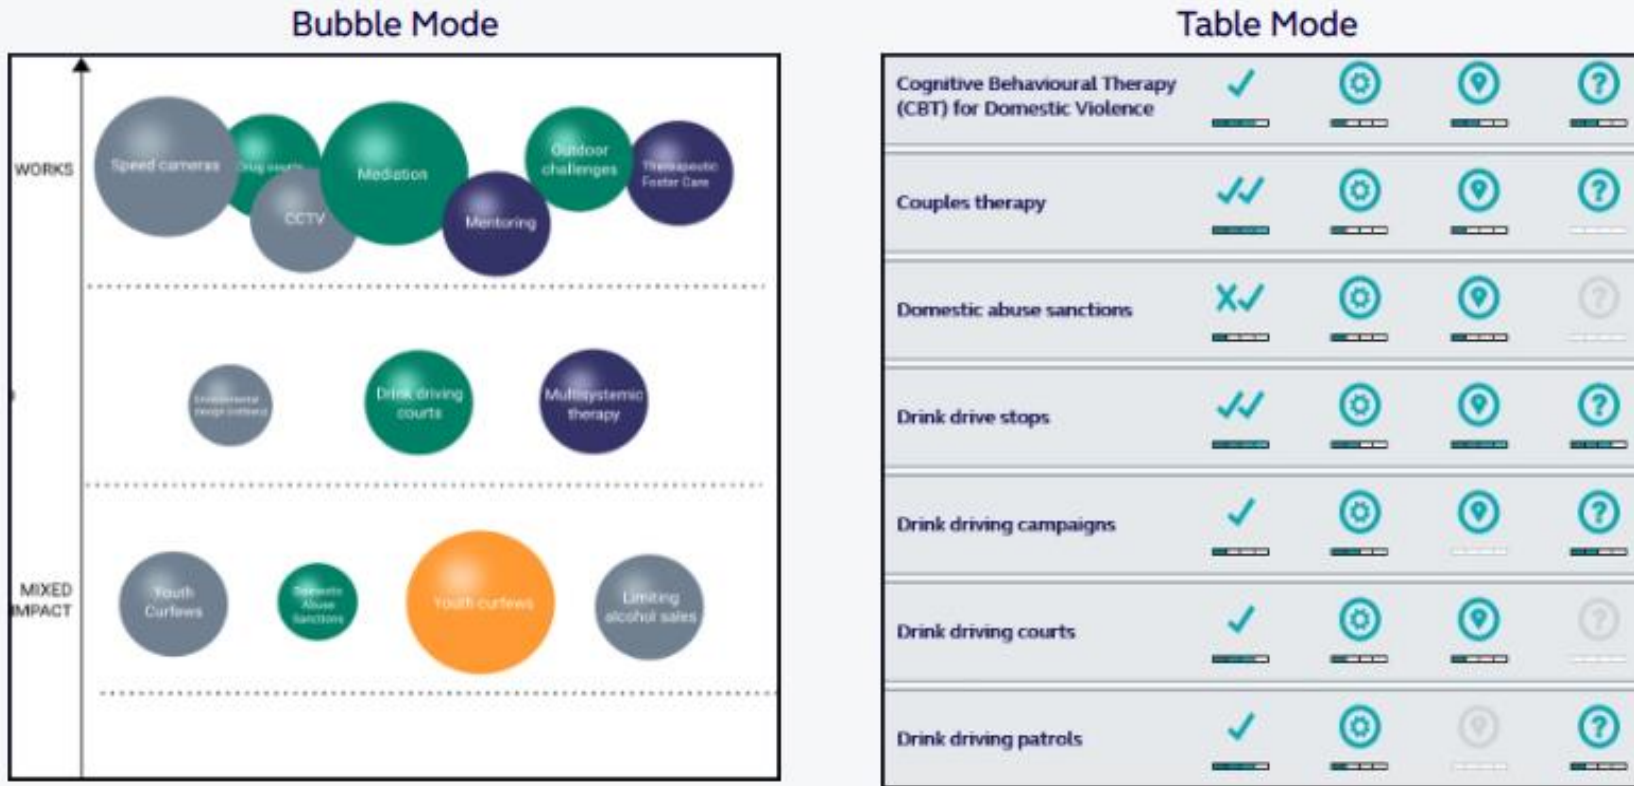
Bubble Mode

WORKS

Speed cameras

Drug courts

CCTV

Mediation

Mentoring

Outdoor challenges

Therapeutic Foster Care

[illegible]

Drink driving courts

Multisystemic therapy

MIXED IMPACT

Youth Curfews

Domestic Abuse Sanctions

Youth curfews

Limiting alcohol sales

Table Mode

| | | | | |
|---|---|---|---|---|
| Cognitive Behavioural Therapy (CBT) for Domestic Violence | ✓ | | | |
| Couples therapy | ✓✓ | | | |
| Domestic abuse sanctions | X✓ | | | |
| Drink drive stops | ✓✓ | | | |
| Drink driving campaigns | ✓ | | | |
| Drink driving courts | ✓ | | | |
| Drink driving patrols | ✓ | | | |